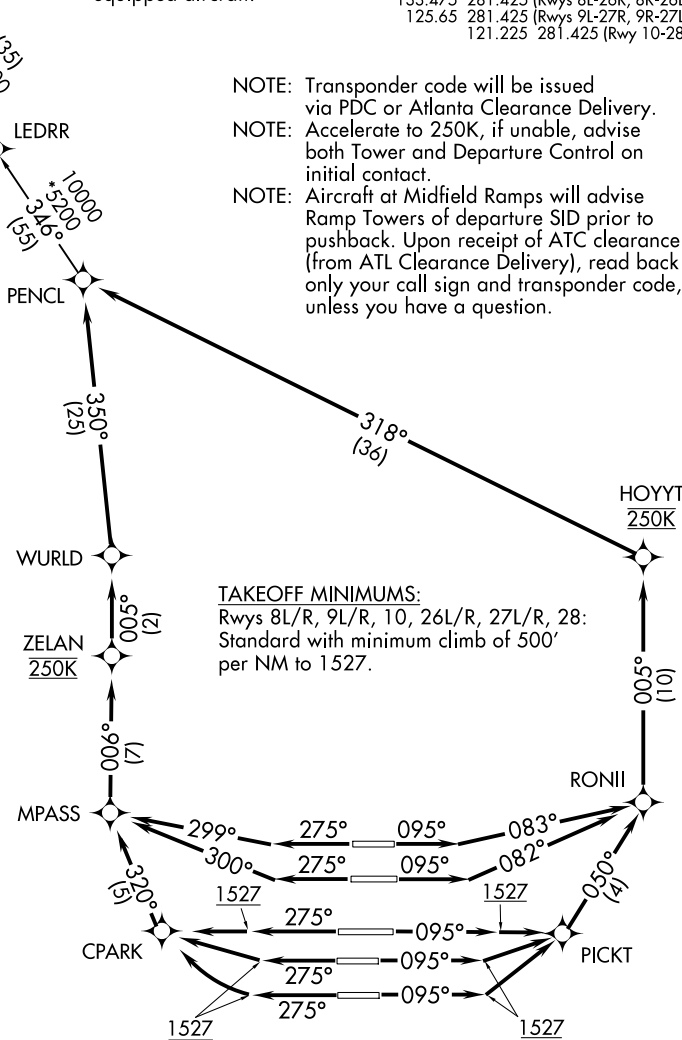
equipped aircraft.

135.475 281.425 (Rwys 8L-26R, 8R-26L
125.65 281.425 (Rwys 9L-27R, 9R-27L
121.225 281.425 (Rwy 10-28

(35)

LEDRR

10000
*5200
346°
(55)

PENCL

NOTE: Transponder code will be issued via PDC or Atlanta Clearance Delivery.
NOTE: Accelerate to 250K, if unable, advise both Tower and Departure Control on initial contact.
NOTE: Aircraft at Midfield Ramps will advise Ramp Towers of departure SID prior to pushback. Upon receipt of ATC clearance (from ATL Clearance Delivery), read back only your call sign and transponder code, unless you have a question.

350°
(25)

318°
(36)

HOYYT
250K

WURLD

005°
(2)

ZELAN
250K

TAKEOFF MINIMUMS:
Rwys 8L/R, 9L/R, 10, 26L/R, 27L/R, 28: Standard with minimum climb of 500′ per NM to 1527.

005°
(10)

006°
(7)

RONII

MPASS

299°
275°
095°
083°
300°
275°
095°
082°

320°
(5)

1527
1527
050°
(4)

275°
095°

CPARK

PICKT

275°
095°
275°
095°

1527
1527